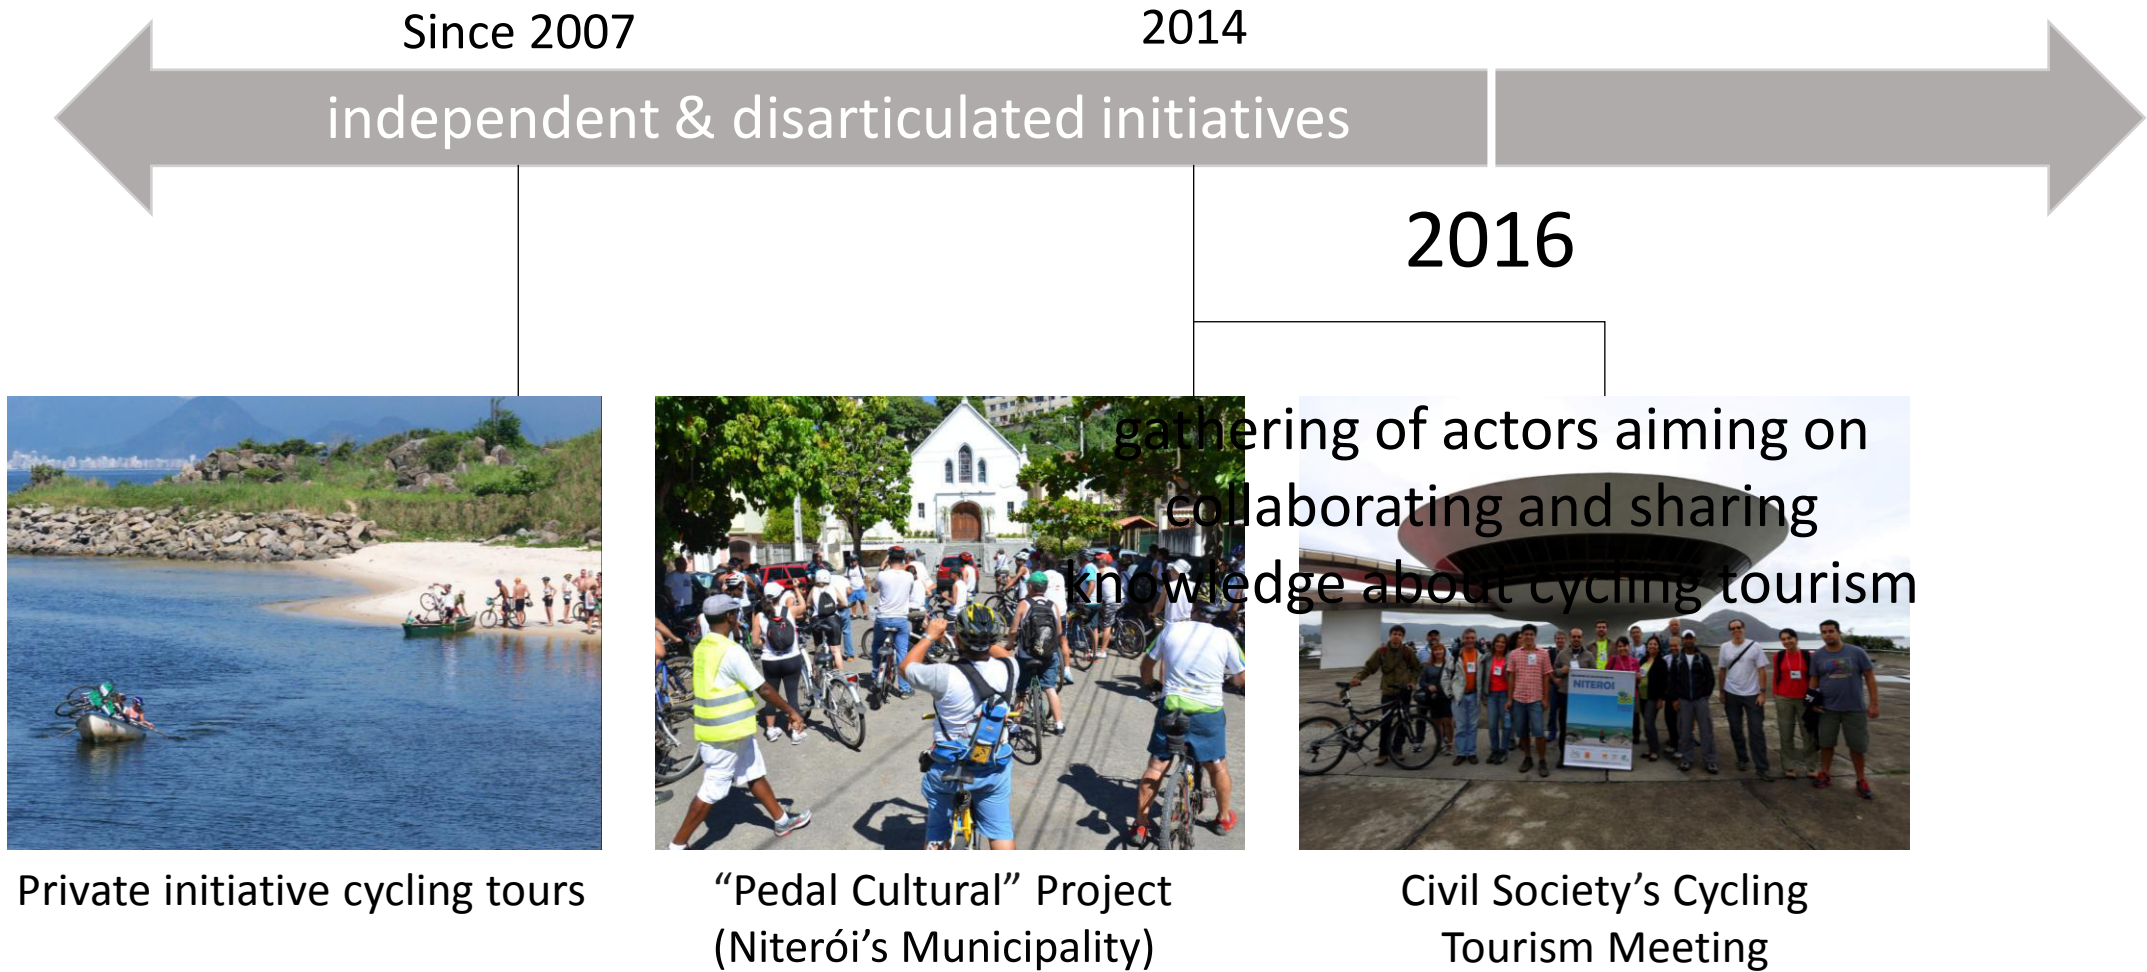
Since 2007

2014

independent & disarticulated initiatives

2016

gathering of actors aiming on collaborating and sharing knowledge about cycling tourism

NITERÓI

Private initiative cycling tours

“Pedal Cultural” Project (Niterói’s Municipality)

Civil Society’s Cycling Tourism Meeting